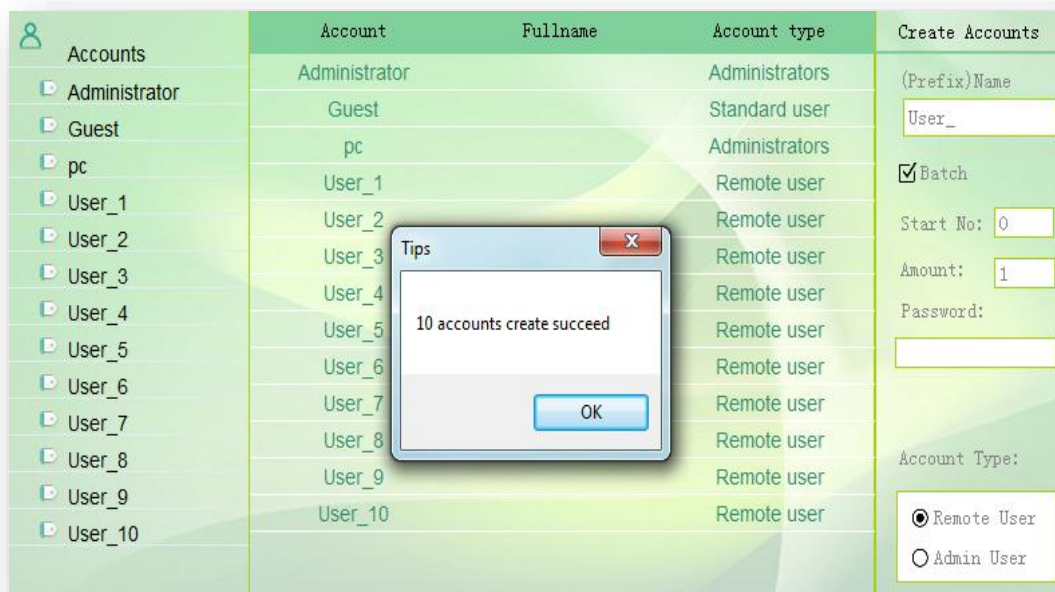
Accounts
Administrator
Guest
pc
User_1
User_2
User_3
User_4
User_5
User_6
User_7
User_8
User_9
User_10

| Account | Fullname | Account type |
|---|---|---|
| Administrator | | Administrators |
| Guest | | Standard user |
| pc | | Administrators |
| User_1 | | Remote user |
| User_2 | | Remote user |
| User_3 | | Remote user |
| User_4 | | Remote user |
| User_5 | | Remote user |
| User_6 | | Remote user |
| User_7 | | Remote user |
| User_8 | | Remote user |
| User_9 | | Remote user |
| User_10 | | Remote user |

Tips
10 accounts create succeed
OK

Create Accounts
(Prefix)Name
User_
Batch
Start No: 0
Amount: 1
Password:
Account Type:
Remote User
Admin User